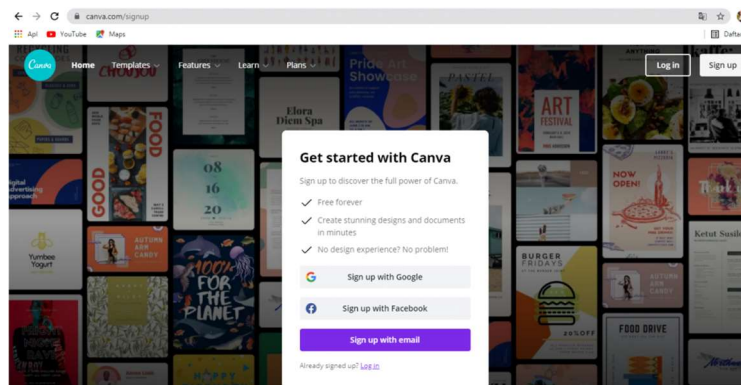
canva.com/signup

Apl YouTube Maps

Daftar

Canva Home Templates Features Learn Plans

Log in Sign up

Pride Art Showcase

PASTEL

ART FESTIVAL

Elora Diem Spa

GOOD FOOD

08 16 20

Digital advertising approach

Yumbee Yogurt

AUTUMN ARM CANDY

100% FOR THE PLANET

BURGER FRIDAYS

NOW OPEN!

FOOD DRIVE

Ketut Susilo

Get started with Canva

Sign up to discover the full power of Canva.

Free forever

Create stunning designs and documents in minutes

No design experience? No problem!

Sign up with Google

Sign up with Facebook

Sign up with email

Already signed up? Log in